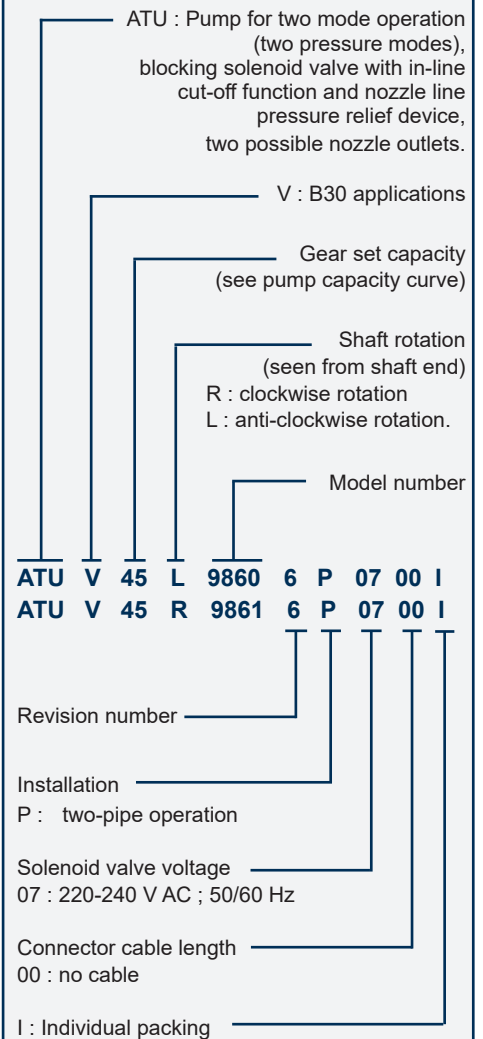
ATU : Pump for two mode operation (two pressure modes), blocking solenoid valve with in-line cut-off function and nozzle line pressure relief device, two possible nozzle outlets.

V : B30 applications

Gear set capacity (see pump capacity curve)

Shaft rotation (seen from shaft end)
R : clockwise rotation
L : anti-clockwise rotation.

Model number

ATU V 45 L 9860 6 P 07 00 I
ATU V 45 R 9861 6 P 07 00 I

Revision number

Installation
P : two-pipe operation

Solenoid valve voltage
07 : 220-240 V AC ; 50/60 Hz

Connector cable length
00 : no cable

I : Individual packing